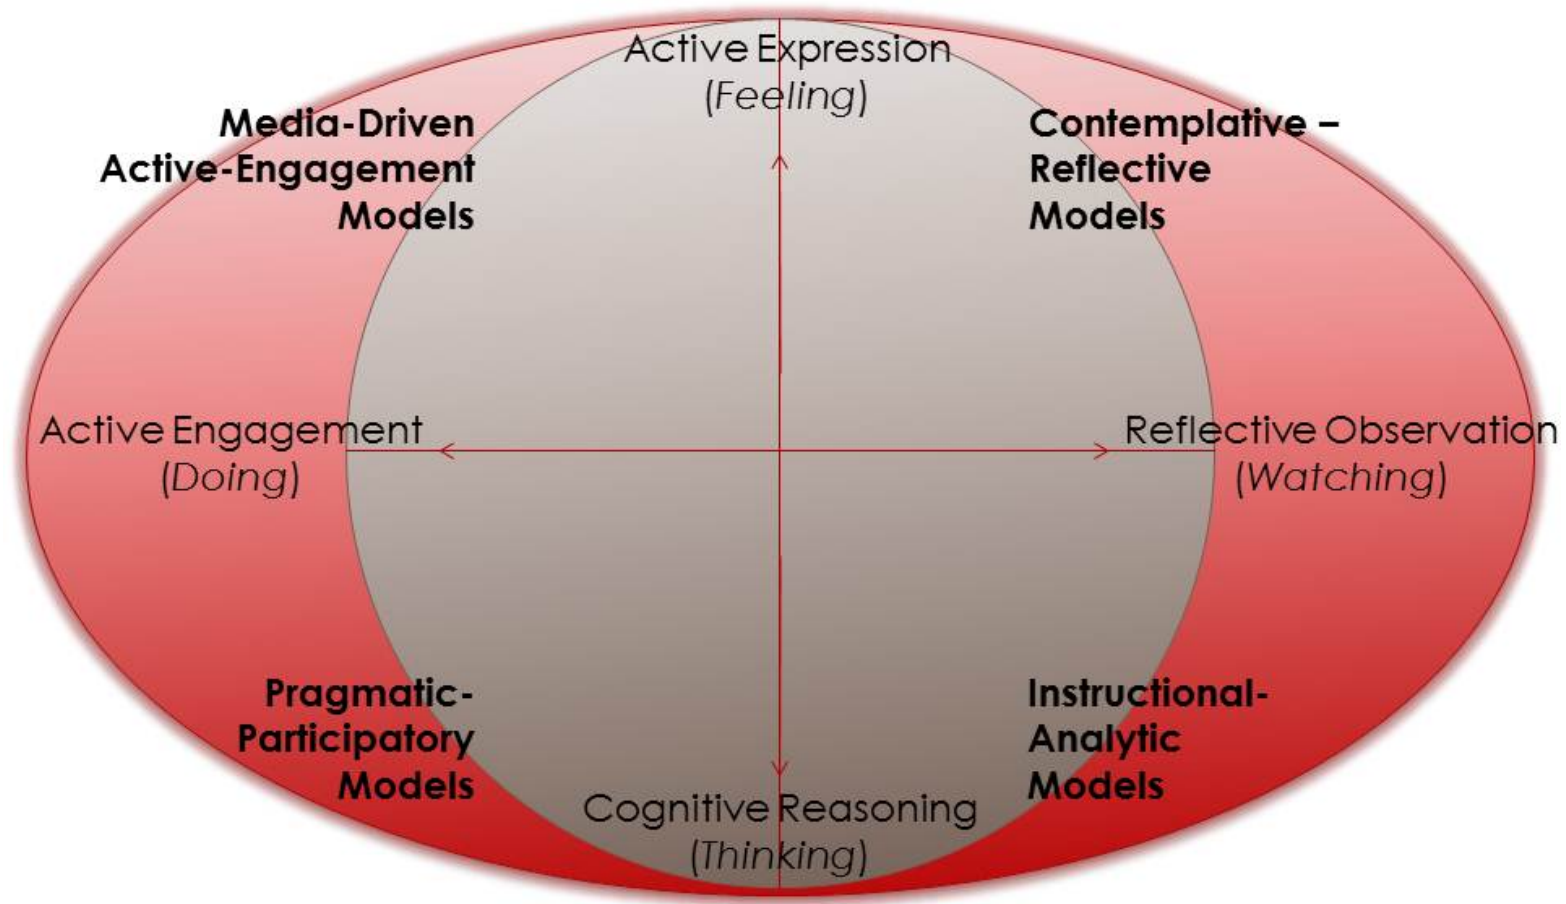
Active Expression
(Feeling)

Media-Driven Active-Engagement Models

Contemplative – Reflective Models

Active Engagement
(Doing)

Reflective Observation
(Watching)

Pragmatic-Participatory Models

Instructional-Analytic Models

Cognitive Reasoning
(Thinking)